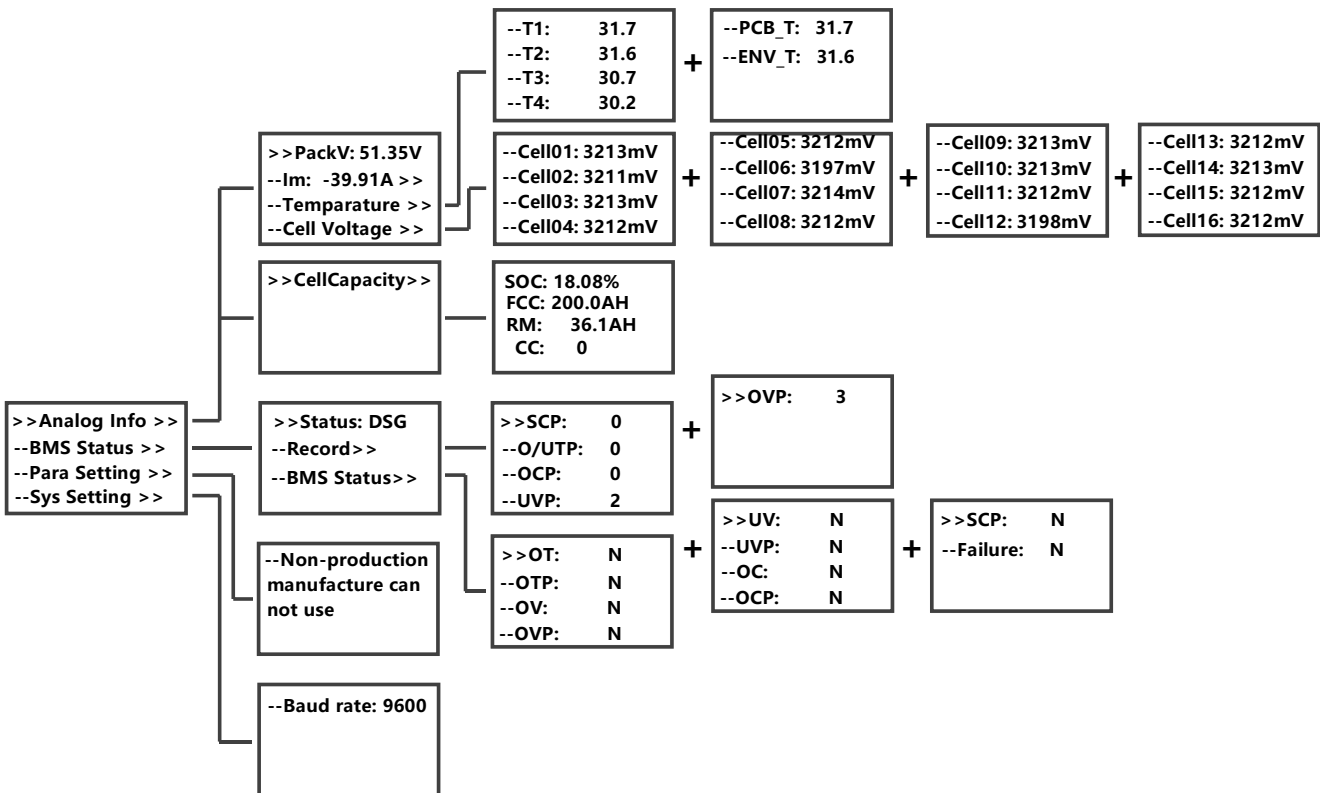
>>Analog Info >>
--BMS Status >>
--Para Setting >>
--Sys Setting >>

>>PackV: 51.35V
--Im: -39.91A >>
--Temparature >>
--Cell Voltage >>

--T1: 31.7
--T2: 31.6
--T3: 30.7
--T4: 30.2

+

--PCB_T: 31.7
--ENV_T: 31.6

--Cell01: 3213mV
--Cell02: 3211mV
--Cell03: 3213mV
--Cell04: 3212mV

+

--Cell05: 3212mV
--Cell06: 3197mV
--Cell07: 3214mV
--Cell08: 3212mV

+

--Cell09: 3213mV
--Cell10: 3213mV
--Cell11: 3212mV
--Cell12: 3198mV

+

--Cell13: 3212mV
--Cell14: 3213mV
--Cell15: 3212mV
--Cell16: 3212mV

>>CellCapacity>>

SOC: 18.08%
FCC: 200.0AH
RM: 36.1AH
CC: 0

>>Status: DSG
--Record>>
--BMS Status>>

>>SCP: 0
--O/UTP: 0
--OCP: 0
--UVP: 2

+

>>OVP: 3

>>OT: N
--OTP: N
--OV: N
--OVP: N

+

>>UV: N
--UVP: N
--OC: N
--OCP: N

+

>>SCP: N
--Failure: N

--Non-production manufacture can not use

--Baud rate: 9600